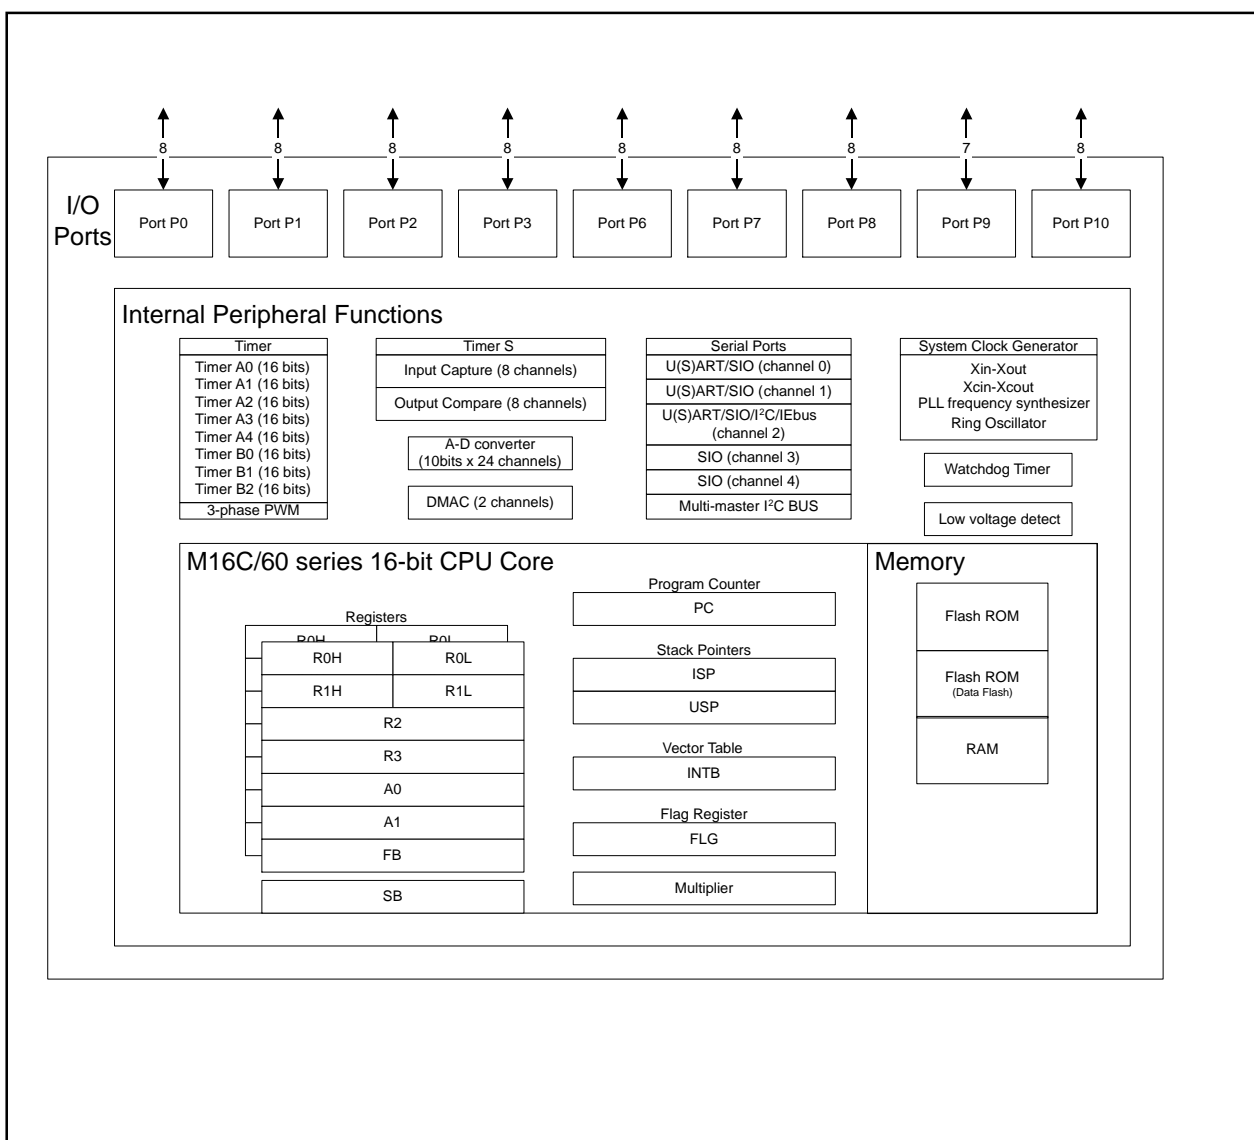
8 8 8 8 8 8 8 7 8

I/O Ports

Port P0
Port P1
Port P2
Port P3
Port P6
Port P7
Port P8
Port P9
Port P10

Internal Peripheral Functions

Timer
Timer A0 (16 bits)
Timer A1 (16 bits)
Timer A2 (16 bits)
Timer A3 (16 bits)
Timer A4 (16 bits)
Timer B0 (16 bits)
Timer B1 (16 bits)
Timer B2 (16 bits)
3-phase PWM

Timer S
Input Capture (8 channels)
Output Compare (8 channels)

A-D converter (10bits x 24 channels)

DMAC (2 channels)

Serial Ports
U(S)ART/SIO (channel 0)
U(S)ART/SIO (channel 1)
U(S)ART/SIO/I$^2$C/IEbus (channel 2)
SIO (channel 3)
SIO (channel 4)
Multi-master I$^2$C BUS

System Clock Generator
Xin-Xout
Xcin-Xcout
PLL frequency synthesizer
Ring Oscillator

Watchdog Timer

Low voltage detect

M16C/60 series 16-bit CPU Core

Registers
R0H R0L
R0H R0L
R1H R1L
R2
R3
A0
A1
FB
SB

Program Counter
PC

Stack Pointers
ISP
USP

Vector Table
INTB

Flag Register
FLG

Multiplier

Memory

Flash ROM

Flash ROM
(Data Flash)

RAM